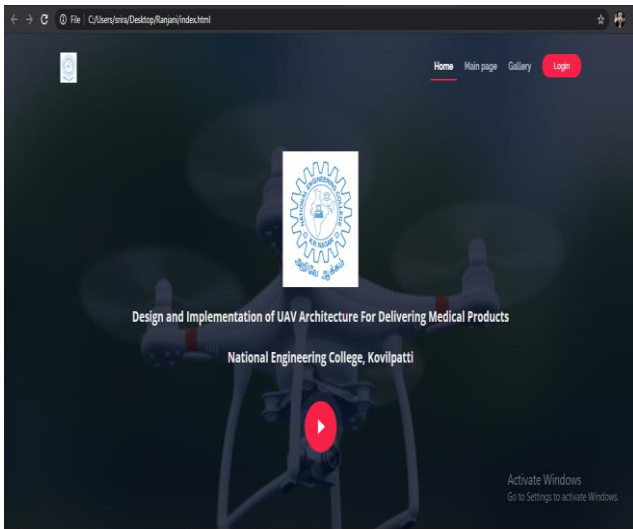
File | C:/Users/snira/Desktop/Ranjani/index.html

Home Main page Gallery Login

NATIONAL ENGINEERING COLLEGE
K.R. NAGAR

Design and Implementation of UAV Architecture For Delivering Medical Products

National Engineering College, Kovilpatti

Activate Windows
Go to Settings to activate Windows.